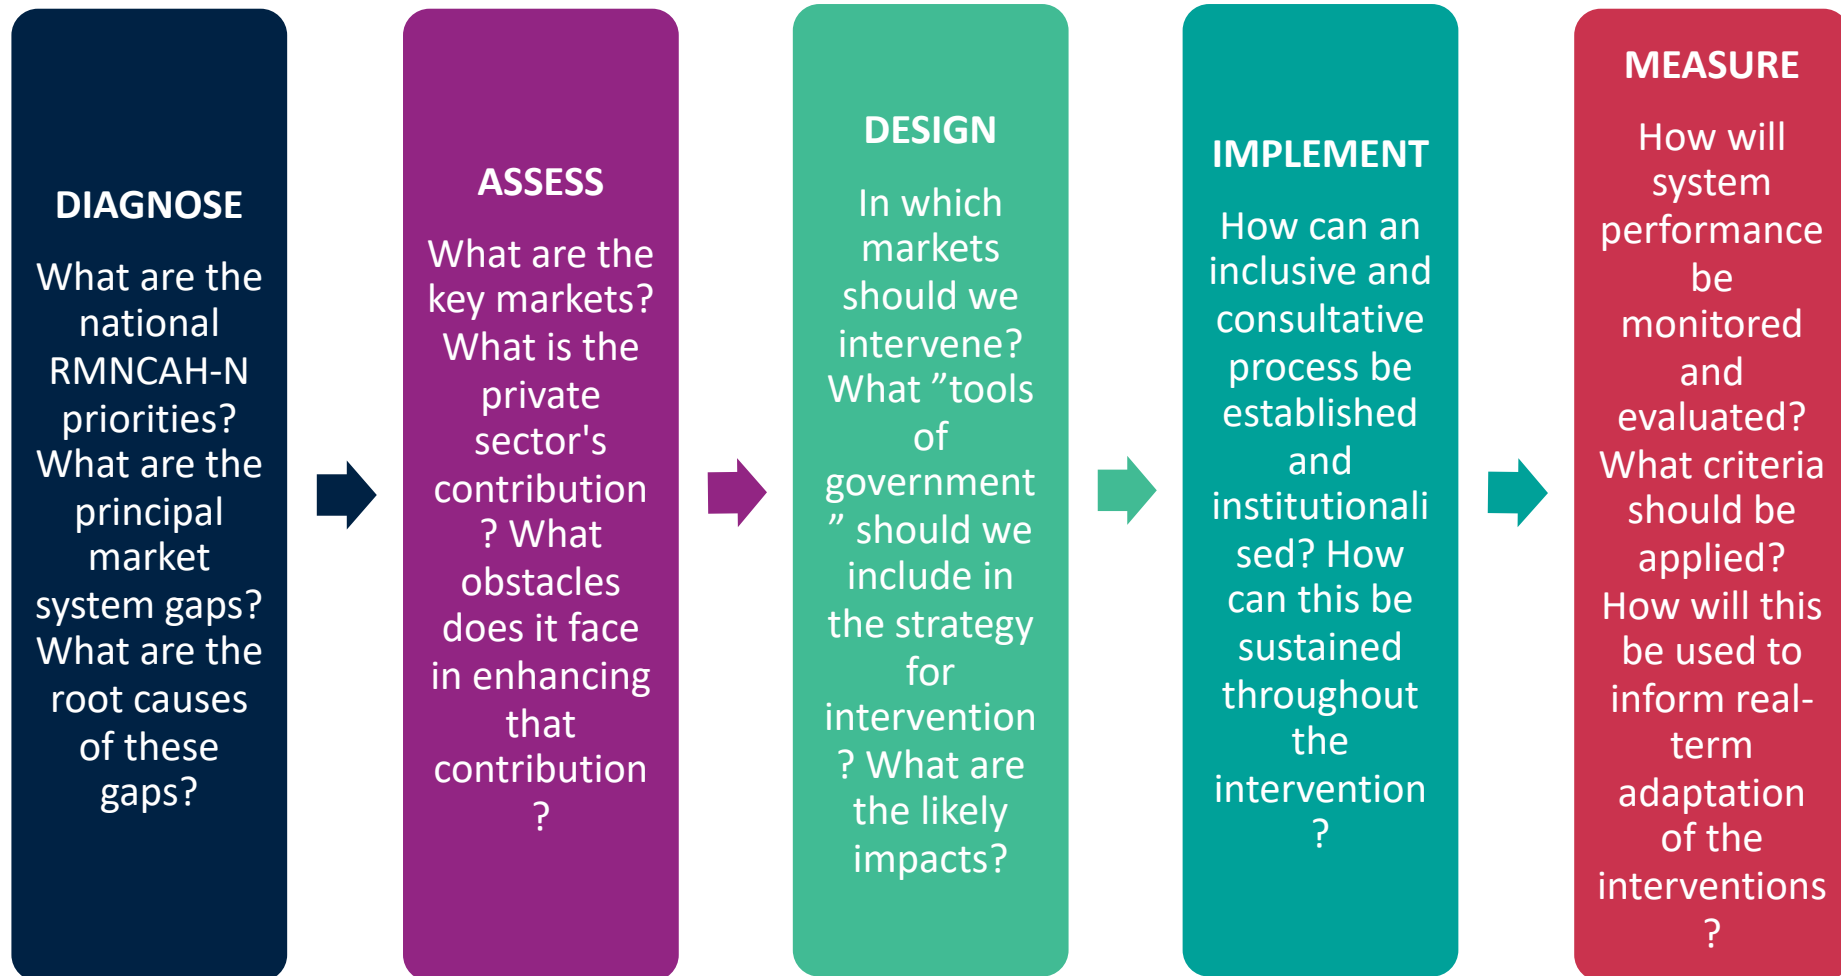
DIAGNOSE

What are the national RMNCAH-N priorities? What are the principal market system gaps? What are the root causes of these gaps?

ASSESS

What are the key markets? What is the private sector's contribution ? What obstacles does it face in enhancing that contribution ?

DESIGN

In which markets should we intervene? What ”tools of government ” should we include in the strategy for intervention ? What are the likely impacts?

IMPLEMENT

How can an inclusive and consultative process be established and institutionalised? How can this be sustained throughout the intervention ?

MEASURE

How will system performance be monitored and evaluated? What criteria should be applied? How will this be used to inform real-term adaptation of the interventions ?